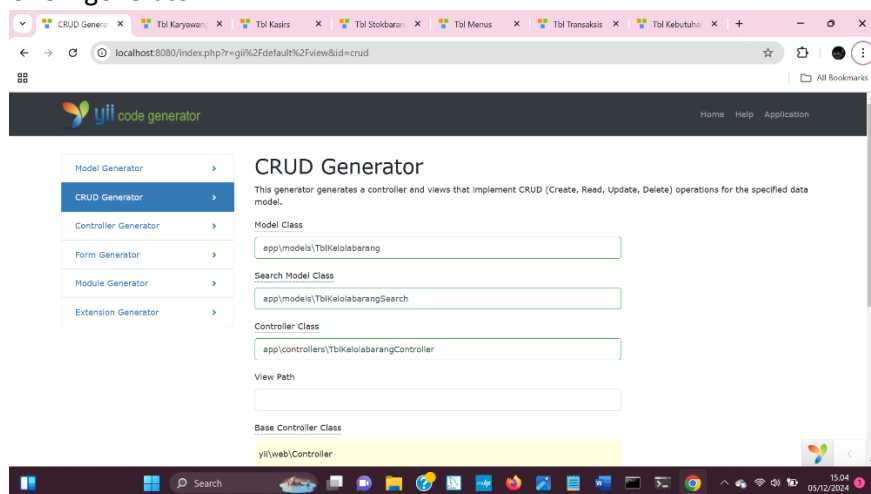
CRUD Generator | Tbl Karyawan | Tbl Kasirs | Tbl Stokbaran | Tbl Menus | Tbl Transaksis | Tbl Kebutuhan | +

localhost:8080/index.php?r=gii%2Fdefault%2Fview&id=crud

All Bookmarks

yii code generator

Home Help Application

Model Generator
CRUD Generator
Controller Generator
Form Generator
Module Generator
Extension Generator

CRUD Generator

This generator generates a controller and views that implement CRUD (Create, Read, Update, Delete) operations for the specified data model.

Model Class
app\models\TblKelolabarang

Search Model Class
app\models\TblKelolabarangSearch

Controller Class
app\controllers\TblKelolabarangController

View Path

Base Controller Class
yii\web\Controller

Search

15.04
05/12/2024